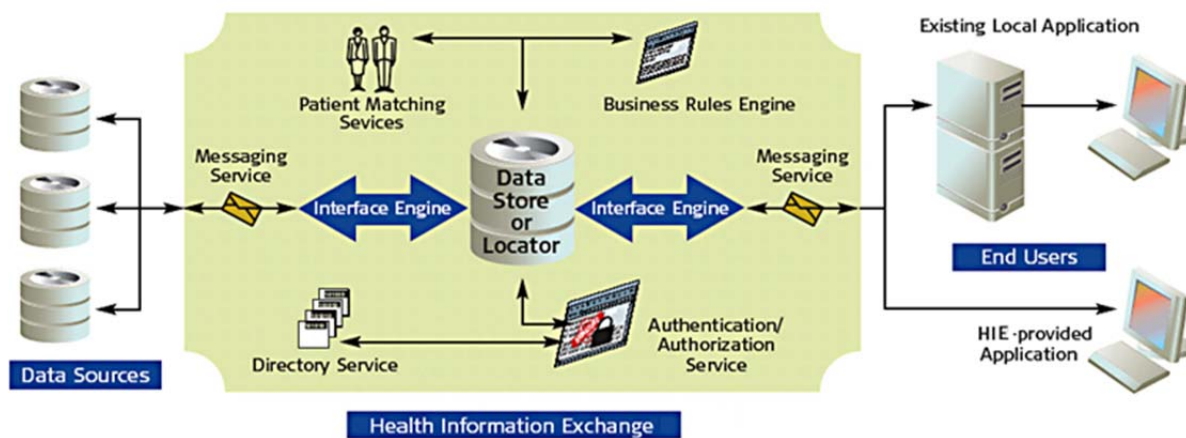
Existing Local Application

Patient Matching Sevices

Business Rules Engine

Messaging Service

Data Store or Locator

Messaging Service

Interface Engine

Interface Engine

End Users

Directory Service

Authentication/ Authorization Service

HIE-provided Application

Data Sources

Health Information Exchange